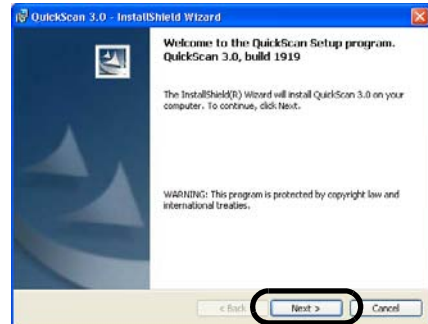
QuickScan 3.0 - InstallShield Wizard

Welcome to the QuickScan Setup program. QuickScan 3.0, build 1919

The InstallShield(R) Wizard will install QuickScan 3.0 on your computer. To continue, click Next.

WARNING: This program is protected by copyright law and international treaties.

< Back

Next >

Cancel